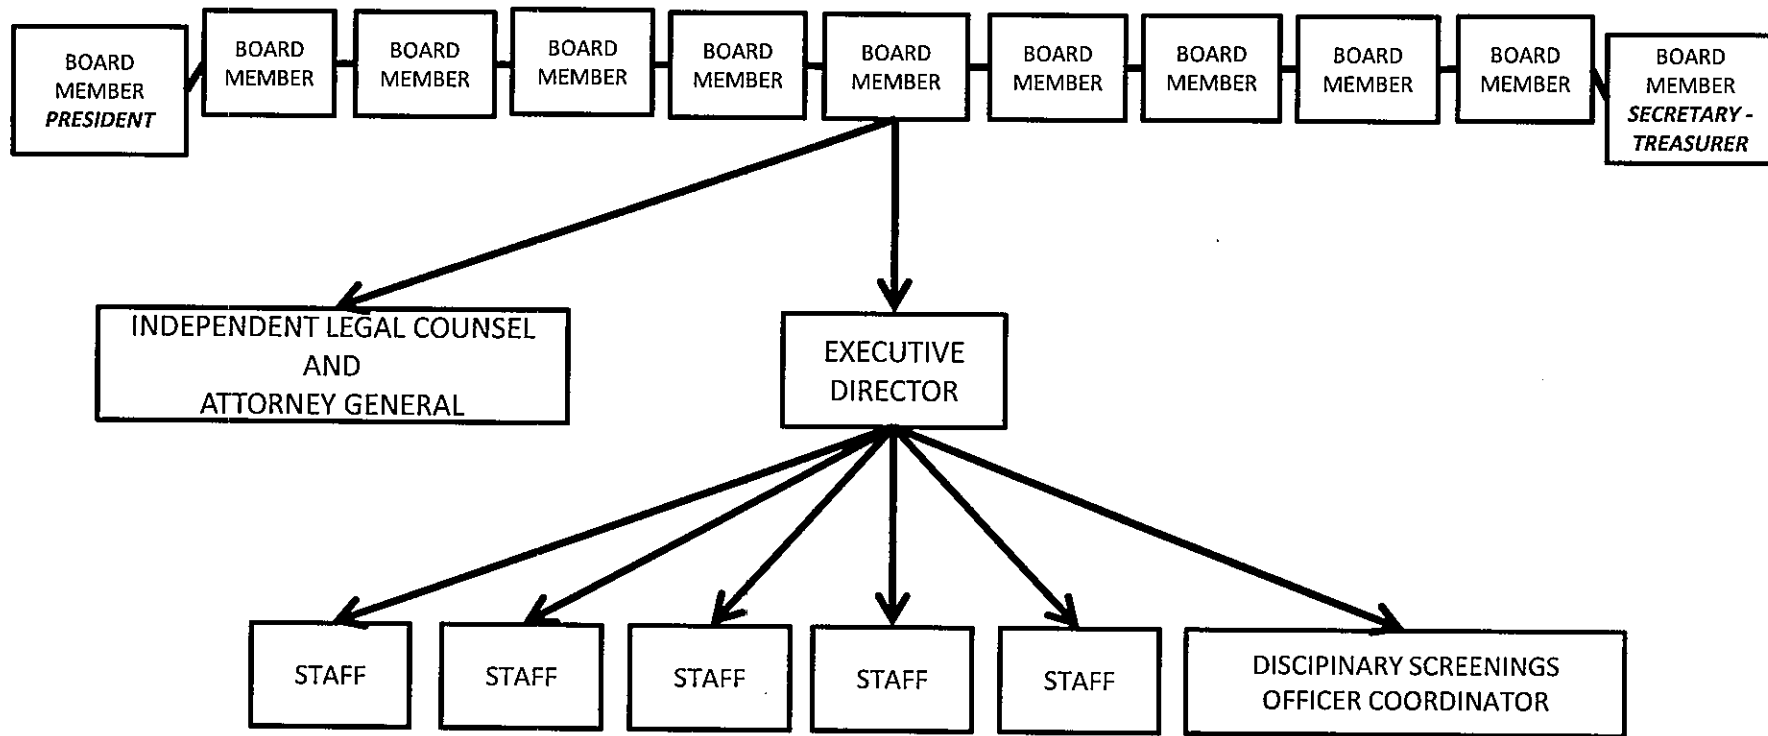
BOARD MEMBER
*PRESIDENT*

BOARD MEMBER

BOARD MEMBER

BOARD MEMBER

BOARD MEMBER

BOARD MEMBER

BOARD MEMBER

BOARD MEMBER

BOARD MEMBER

BOARD MEMBER

BOARD MEMBER
*SECRETARY - TREASURER*

INDEPENDENT LEGAL COUNSEL
AND
ATTORNEY GENERAL

EXECUTIVE DIRECTOR

STAFF

STAFF

STAFF

STAFF

STAFF

DISCIPINARY SCREENINGS OFFICER COORDINATOR